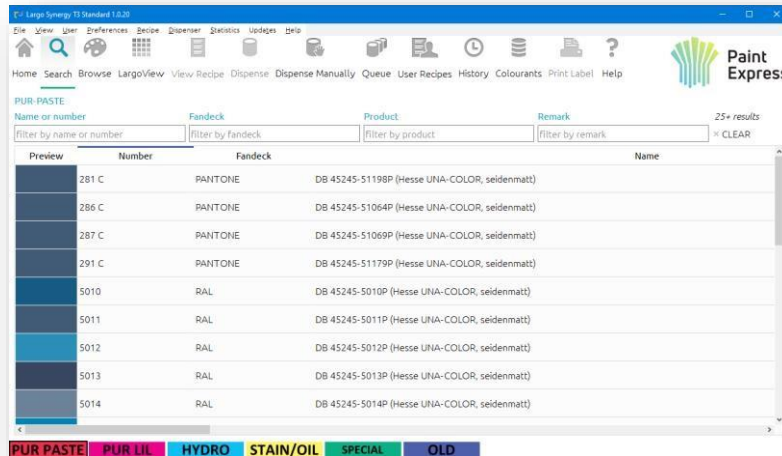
Largo Synergy T3 Standard 1.0.20

File View User Preferences Recipe Dispenser Statistics Updates Help

Home Search Browse LargoView View Recipe Dispense Dispense Manually Queue User Recipes History Colourants Print Label Help

Paint Express

PUR-PASTE

Name or number | Fandeck | Product | Remark | 25+ results

filter by name or number | filter by fandeck | filter by product | filter by remark | × CLEAR

| Preview | Number | Fandeck | Name |
|---|---|---|---|
| | 281 C | PANTONE | DB 45245-51198P (Hesse UNA-COLOR, seidenmatt) |
| | 286 C | PANTONE | DB 45245-51064P (Hesse UNA-COLOR, seidenmatt) |
| | 287 C | PANTONE | DB 45245-51069P (Hesse UNA-COLOR, seidenmatt) |
| | 291 C | PANTONE | DB 45245-51179P (Hesse UNA-COLOR, seidenmatt) |
| | 5010 | RAL | DB 45245-5010P (Hesse UNA-COLOR, seidenmatt) |
| | 5011 | RAL | DB 45245-5011P (Hesse UNA-COLOR, seidenmatt) |
| | 5012 | RAL | DB 45245-5012P (Hesse UNA-COLOR, seidenmatt) |
| | 5013 | RAL | DB 45245-5013P (Hesse UNA-COLOR, seidenmatt) |
| | 5014 | RAL | DB 45245-5014P (Hesse UNA-COLOR, seidenmatt) |

PUR PASTE PUR LIL HYDRO STAIN/OIL SPECIAL OLD